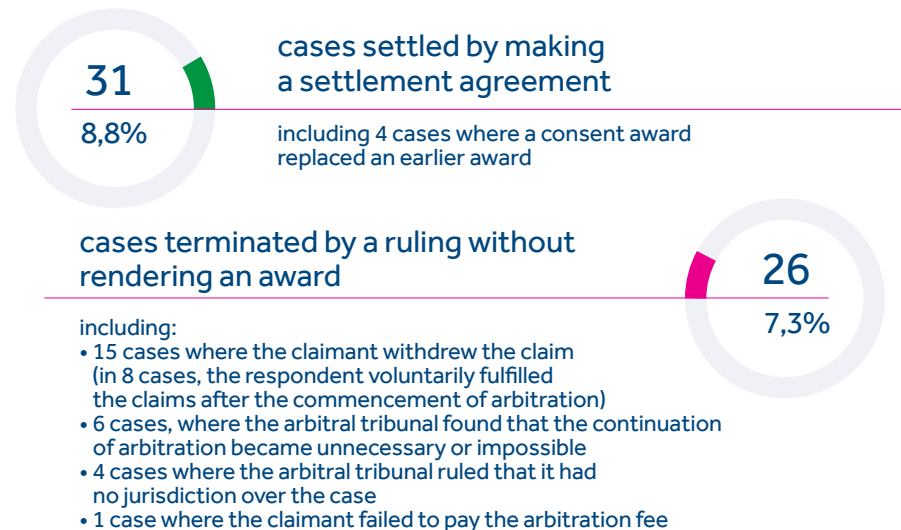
31

8,8%

cases settled by making a settlement agreement

including 4 cases where a consent award replaced an earlier award

cases terminated by a ruling without rendering an award

26

7,3%

including:
• 15 cases where the claimant withdrew the claim (in 8 cases, the respondent voluntarily fulfilled the claims after the commencement of arbitration)
• 6 cases, where the arbitral tribunal found that the continuation of arbitration became unnecessary or impossible
• 4 cases where the arbitral tribunal ruled that it had no jurisdiction over the case
• 1 case where the claimant failed to pay the arbitration fee